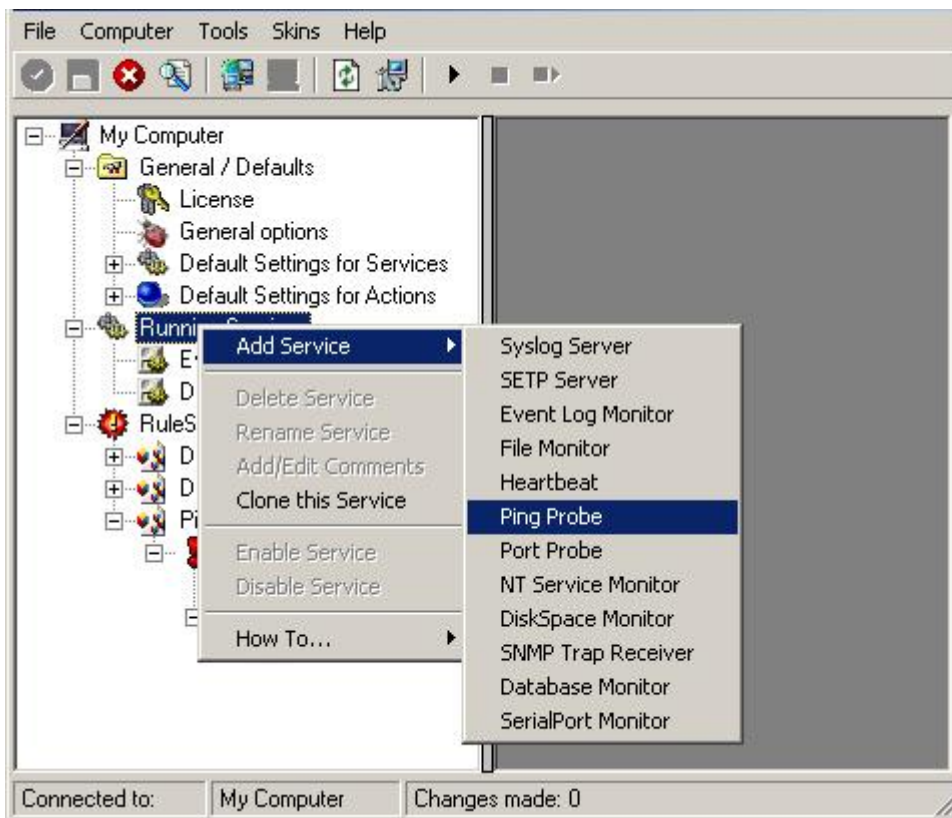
File Computer Tools Skins Help

My Computer
General / Defaults
License
General options
Default Settings for Services
Default Settings for Actions
Runni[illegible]
E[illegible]
D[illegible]
RuleS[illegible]
D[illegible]
D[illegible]
Pi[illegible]

Add Service
Delete Service
Rename Service
Add/Edit Comments
Clone this Service
Enable Service
Disable Service
How To...

Syslog Server
SETP Server
Event Log Monitor
File Monitor
Heartbeat
Ping Probe
Port Probe
NT Service Monitor
DiskSpace Monitor
SNMP Trap Receiver
Database Monitor
SerialPort Monitor

Connected to: | My Computer | Changes made: 0